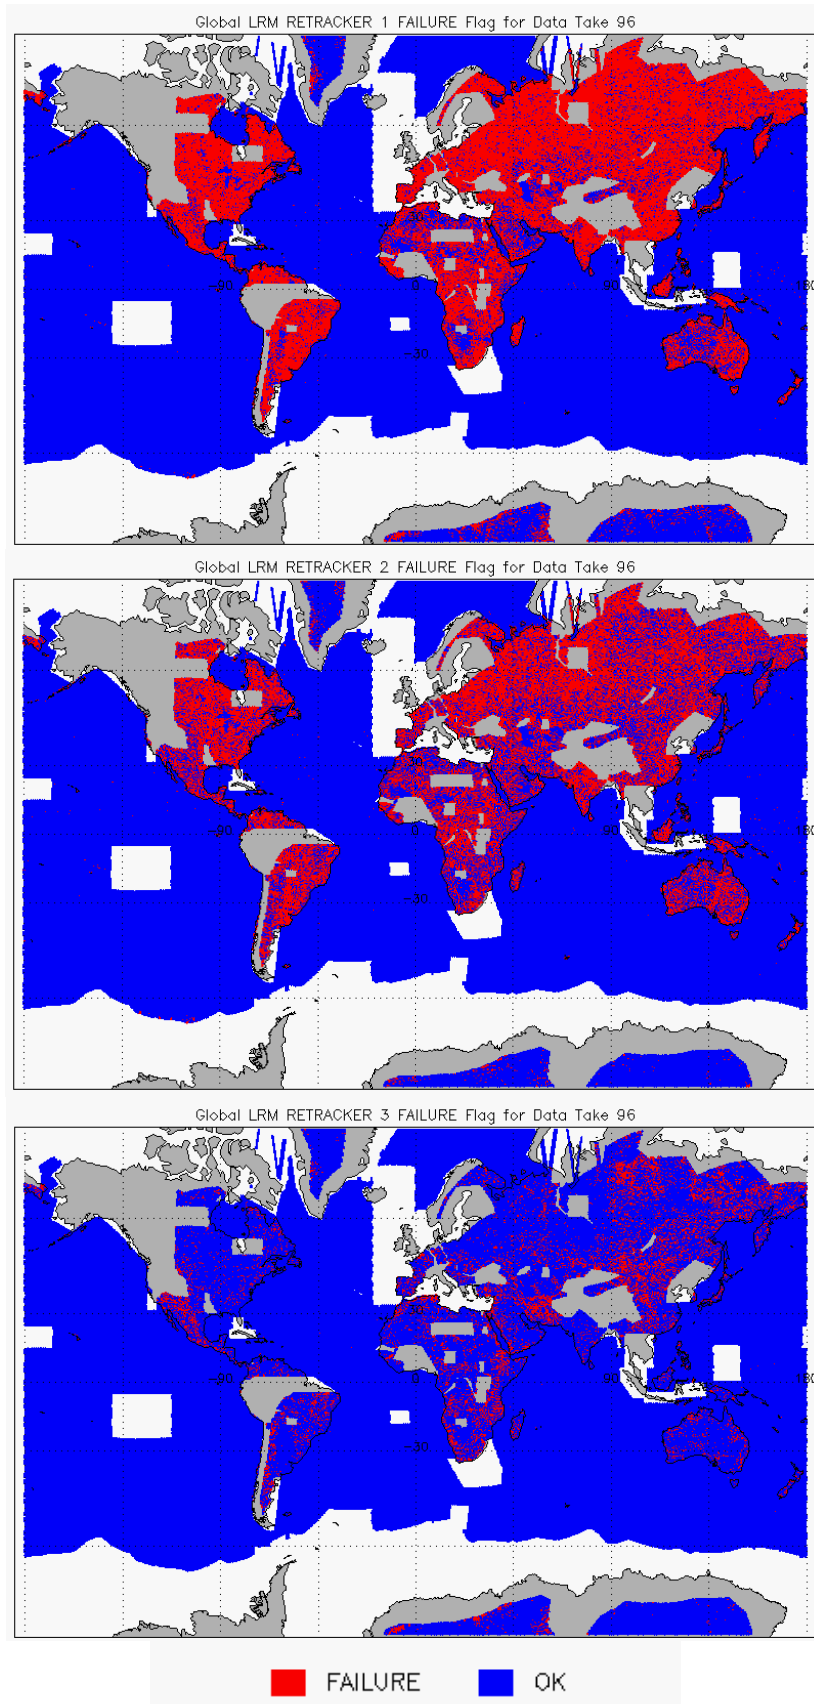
Global LRM RETRACKER 1 FAILURE Flag for Data Take 96

-90

0

90

180

-30

Global LRM RETRACKER 2 FAILURE Flag for Data Take 96

-90

0

90

180

-30

Global LRM RETRACKER 3 FAILURE Flag for Data Take 96

-90

0

90

180

-30

FAILURE OK